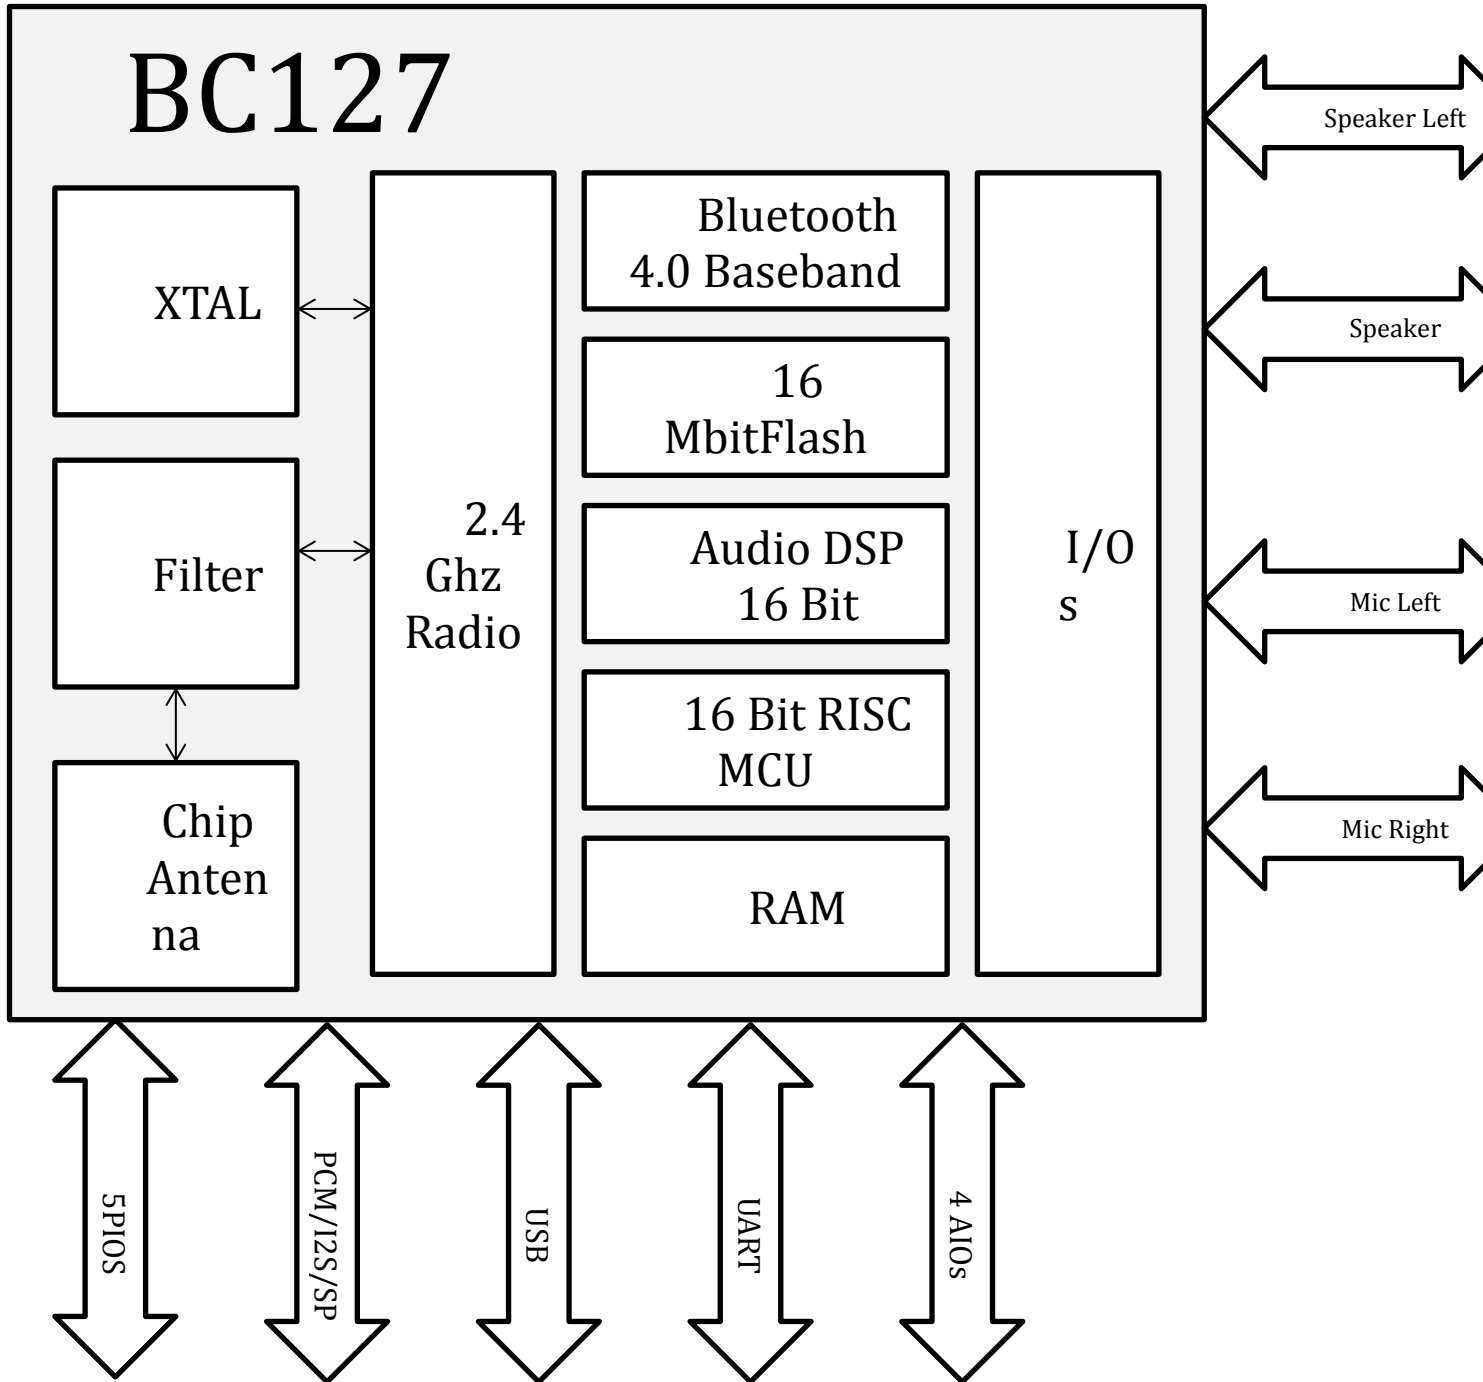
BC127

XTAL

Filter

Chip Antenna

2.4 Ghz Radio

Bluetooth 4.0 Baseband

16 MbitFlash

Audio DSP 16 Bit

16 Bit RISC MCU

RAM

I/O s

Speaker Left

Speaker

Mic Left

Mic Right

5PIOS

PCM/I2S/SP

USB

UART

4 AIOs